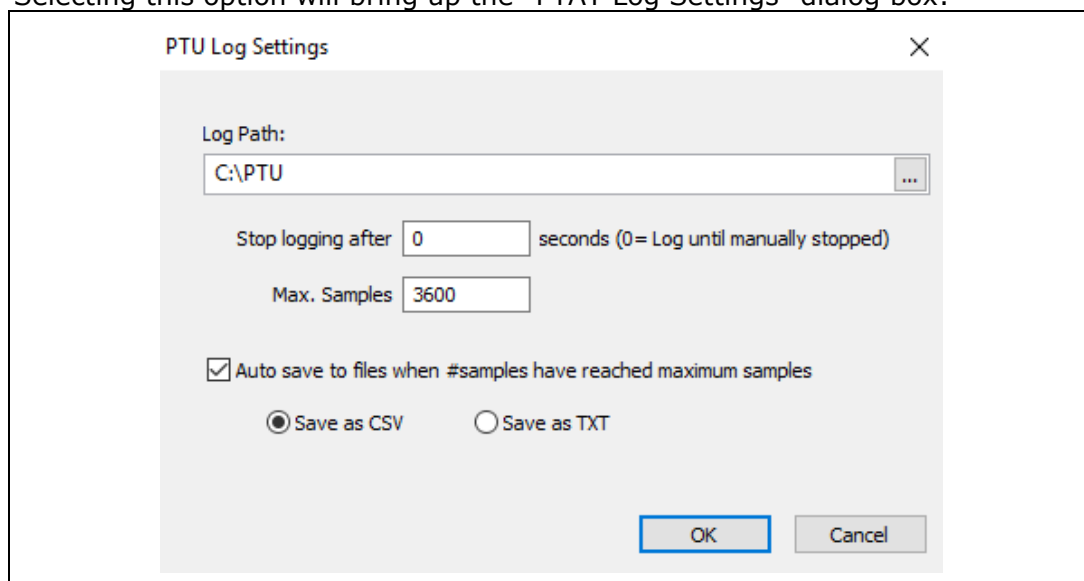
Selecting this option will bring up the "PTAT Log Settings" dialog box.

PTU Log Settings

×

Log Path:

C:\PTU

...

Stop logging after 0 seconds (0= Log until manually stopped)

Max. Samples 3600

Auto save to files when #samples have reached maximum samples

Save as CSV

Save as TXT

OK

Cancel